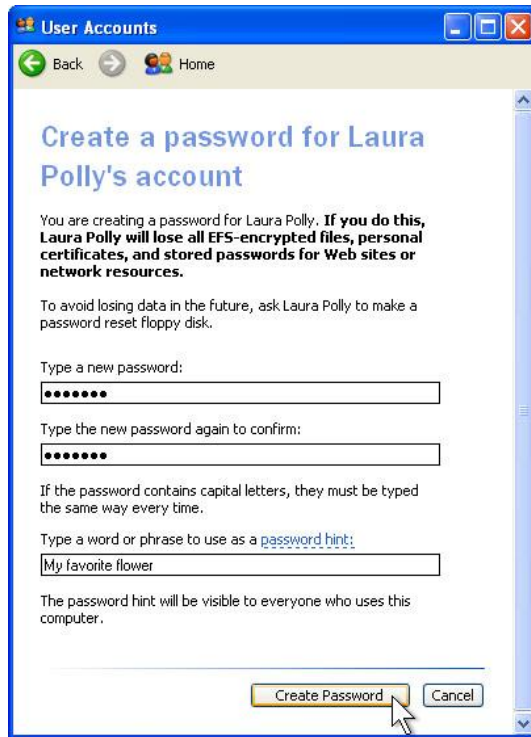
User Accounts

Back Home

Create a password for Laura Polly's account

You are creating a password for Laura Polly. **If you do this, Laura Polly will lose all EFS-encrypted files, personal certificates, and stored passwords for Web sites or network resources.**

To avoid losing data in the future, ask Laura Polly to make a password reset floppy disk.

Type a new password:

•••••••

Type the new password again to confirm:

•••••••

If the password contains capital letters, they must be typed the same way every time.

Type a word or phrase to use as a password hint:

My favorite flower

The password hint will be visible to everyone who uses this computer.

Create Password Cancel